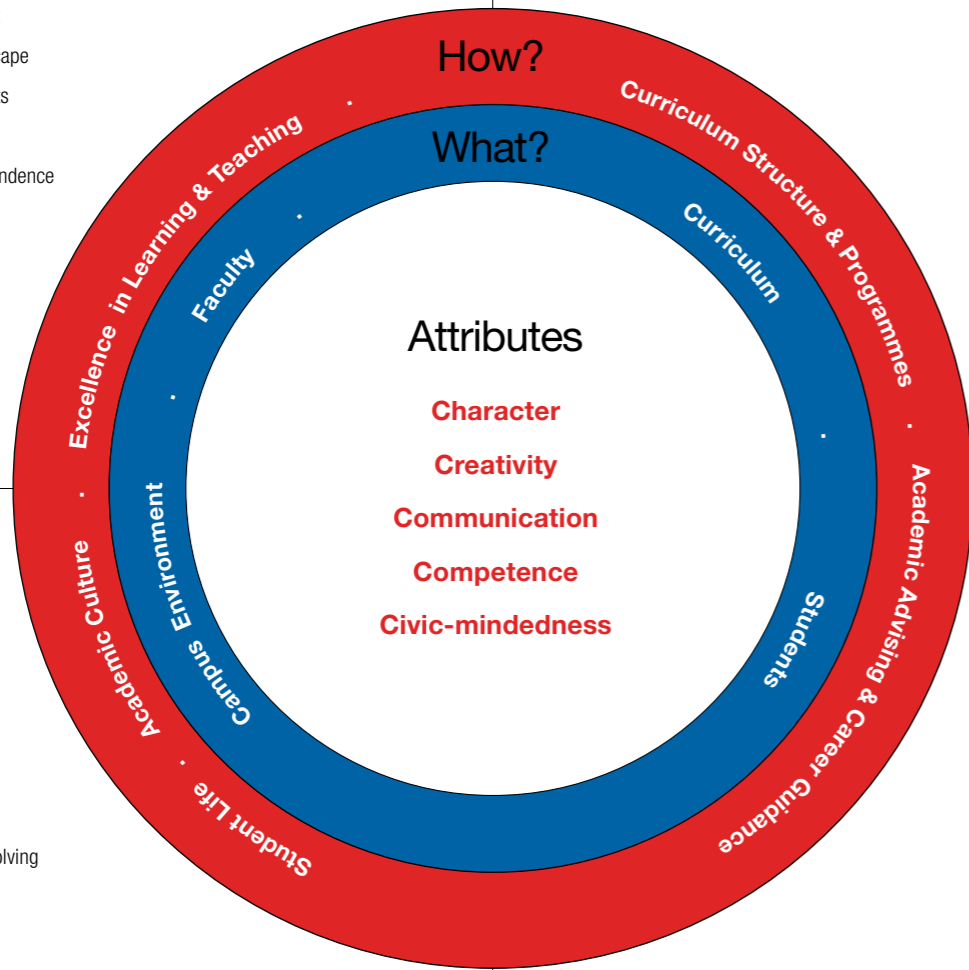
ape
s
ndence
olving

How?

Curriculum Structure & Programmes

Academic Advising & Career Guidance

Student Life

Academic Culture

Excellence in Learning & Teaching

What?

Curriculum

Students

Campus Environment

Faculty

Attributes

Character

Creativity

Communication

Competence

Civic-mindedness